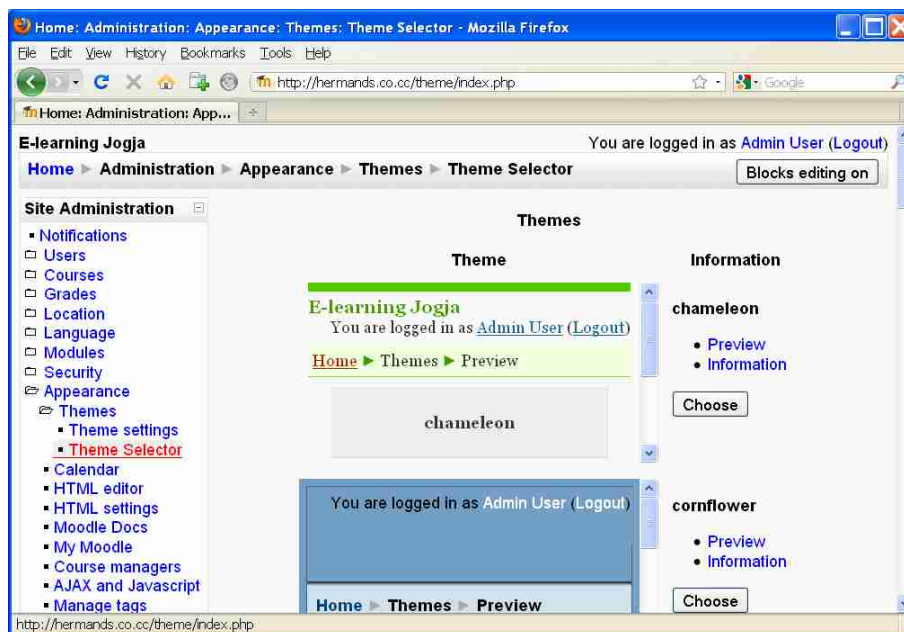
Home: Administration: Appearance: Themes: Theme Selector - Mozilla Firefox

File Edit View History Bookmarks Tools Help

http://hermands.co.cc/theme/index.php

Google

Home: Administration: App...

E-learning Jogja

You are logged in as Admin User (Logout)

Home ▶ Administration ▶ Appearance ▶ Themes ▶ Theme Selector

Blocks editing on

Site Administration

- Notifications
- Users
- Courses
- Grades
- Location
- Language
- Modules
- Security
- Appearance
- Themes
- Theme settings
- Theme Selector
- Calendar
- HTML editor
- HTML settings
- Moodle Docs
- My Moodle
- Course managers
- AJAX and Javascript
- Manage tags

Themes

| Theme | Information |
|---|---|
| E-learning Jogja You are logged in as Admin User (Logout) Home ▶ Themes ▶ Preview chameleon | chameleon • Preview • Information Choose |
| You are logged in as Admin User (Logout) Home ▶ Themes ▶ Preview | cornflower • Preview • Information Choose |

http://hermands.co.cc/theme/index.php